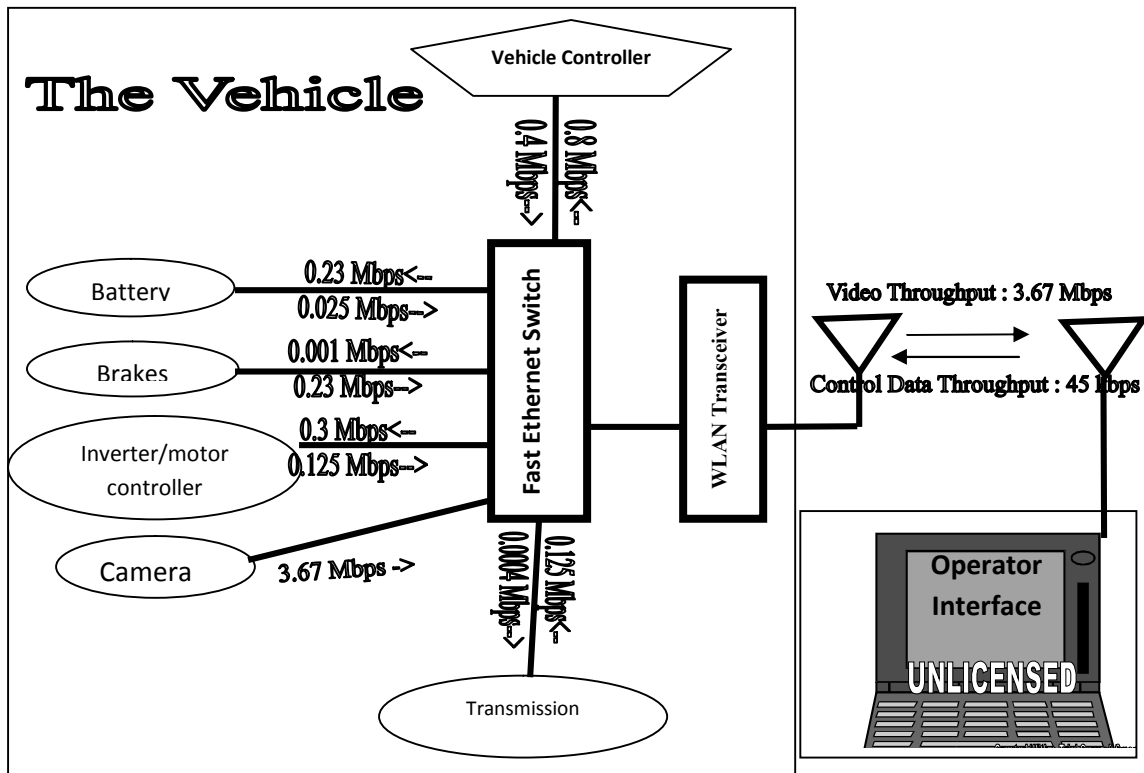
The Vehicle

Vehicle Controller

0.4 Mbps-->

0.8 Mbps<--

Battery

0.23 Mbps<--

0.025 Mbps-->

Brakes

0.001 Mbps<--

0.23 Mbps-->

Inverter/motor controller

0.3 Mbps<--

0.125 Mbps-->

Camera

3.67 Mbps ->

Fast Ethernet Switch

0.0004 Mbps-->

0.125 Mbps<--

Transmission

WLAN Transceiver

Video Throughput : 3.67 Mbps

Control Data Throughput : 45 kbps

Operator Interface

UNLICENSED

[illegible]